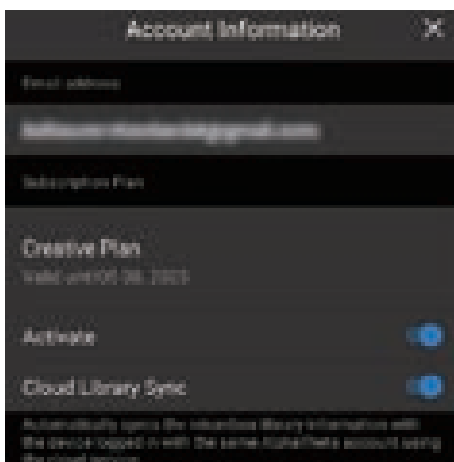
Account Information

Email address

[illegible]

Subscription Plan

Creative Plan

Valid until 05.08.2023

Activate

Cloud Library Sync

Automatically syncs the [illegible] library information with the device logged in with the same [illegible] account using the cloud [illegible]